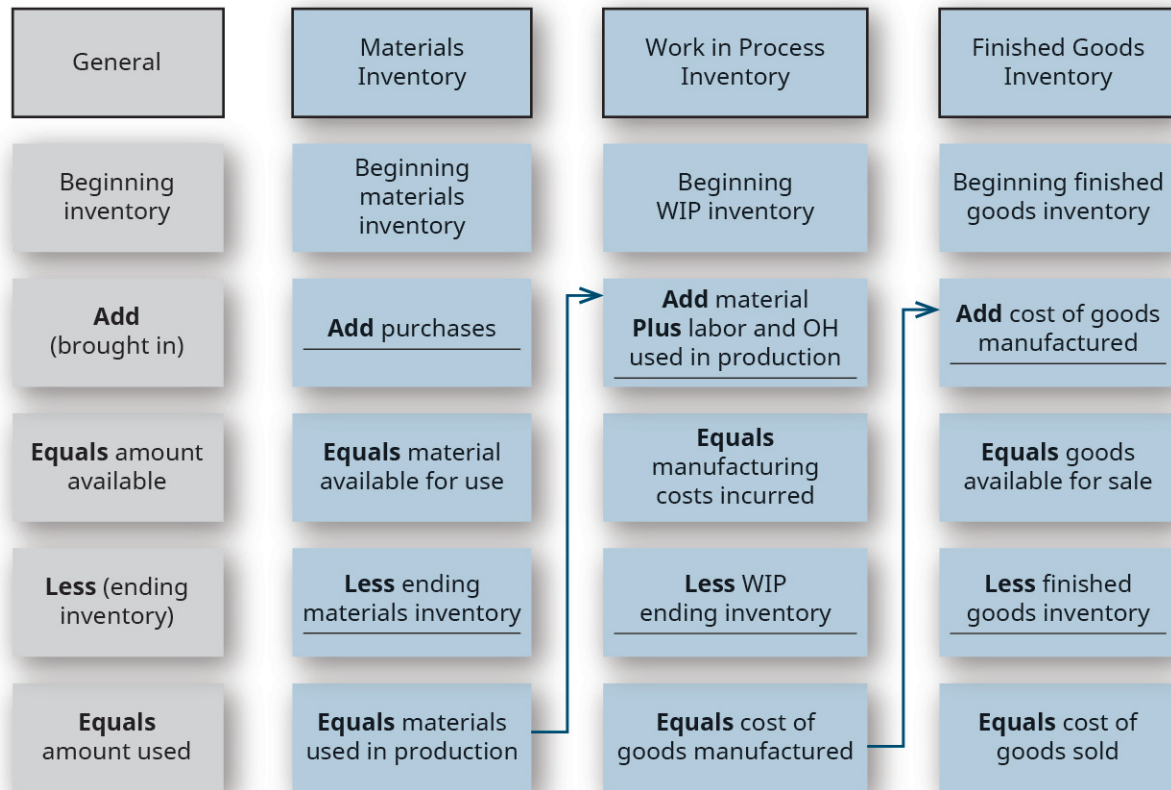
| General | Materials Inventory | Work in Process Inventory | Finished Goods Inventory |
|---|---|---|---|
| Beginning inventory | Beginning materials inventory | Beginning WIP inventory | Beginning finished goods inventory |
| **Add** (brought in) | **Add** purchases | **Add** material **Plus** labor and OH used in production | **Add** cost of goods manufactured |
| **Equals** amount available | **Equals** material available for use | **Equals** manufacturing costs incurred | **Equals** goods available for sale |
| **Less** (ending inventory) | **Less** ending materials inventory | **Less** WIP ending inventory | **Less** finished goods inventory |
| **Equals** amount used | **Equals** materials used in production | **Equals** cost of goods manufactured | **Equals** cost of goods sold |